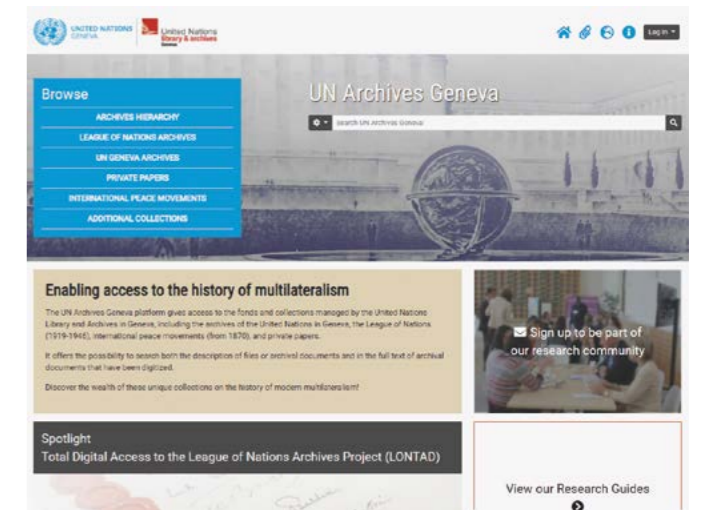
UNITED NATIONS GENEVA

United Nations Library & Archives Geneva

Log in

Browse

ARCHIVES HIERARCHY

LEAGUE OF NATIONS ARCHIVES

UN GENEVA ARCHIVES

PRIVATE PAPERS

INTERNATIONAL PEACE MOVEMENTS

ADDITIONAL COLLECTIONS

UN Archives Geneva

Search UN Archives Geneva

Enabling access to the history of multilateralism

The UN Archives Geneva platform gives access to the fonds and collections managed by the United Nations Library and Archives in Geneva, including the archives of the United Nations in Geneva, the League of Nations (1919-1946), international peace movements (from 1870), and private papers.

It offers the possibility to search both the description of files or archival documents and in the full text of archival documents that have been digitized.

Discover the wealth of these unique collections on the history of modern multilateralism!

Sign up to be part of our research community

Spotlight

Total Digital Access to the League of Nations Archives Project (LONTAD)

View our Research Guides